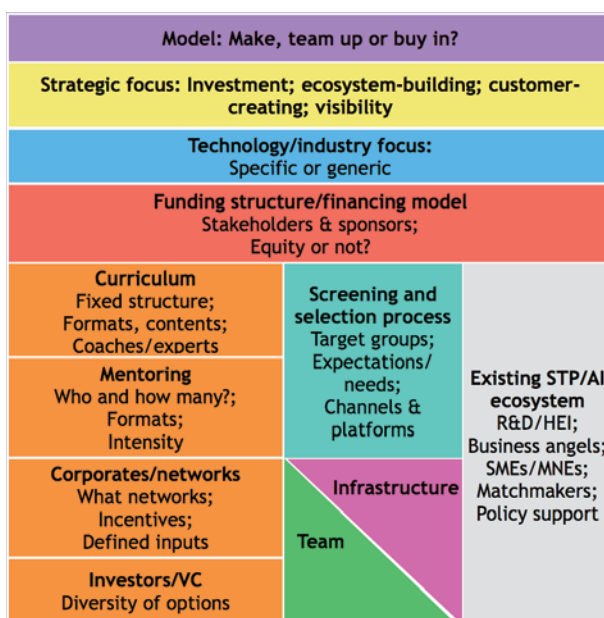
Model: Make, team up or buy in?

Strategic focus: Investment; ecosystem-building; customer-creating; visibility

Technology/industry focus:
Specific or generic

Funding structure/financing model
Stakeholders & sponsors;
Equity or not?

Curriculum
Fixed structure;
Formats, contents;
Coaches/experts

Mentoring
Who and how many?;
Formats;
Intensity

Corporates/networks
What networks;
Incentives;
Defined inputs

Investors/VC
Diversity of options

Screening and selection process
Target groups;
Expectations/needs;
Channels & platforms

Infrastructure

Team

Existing STP/AI ecosystem
R&D/HEI;
Business angels;
SMEs/MNEs;
Matchmakers;
Policy support